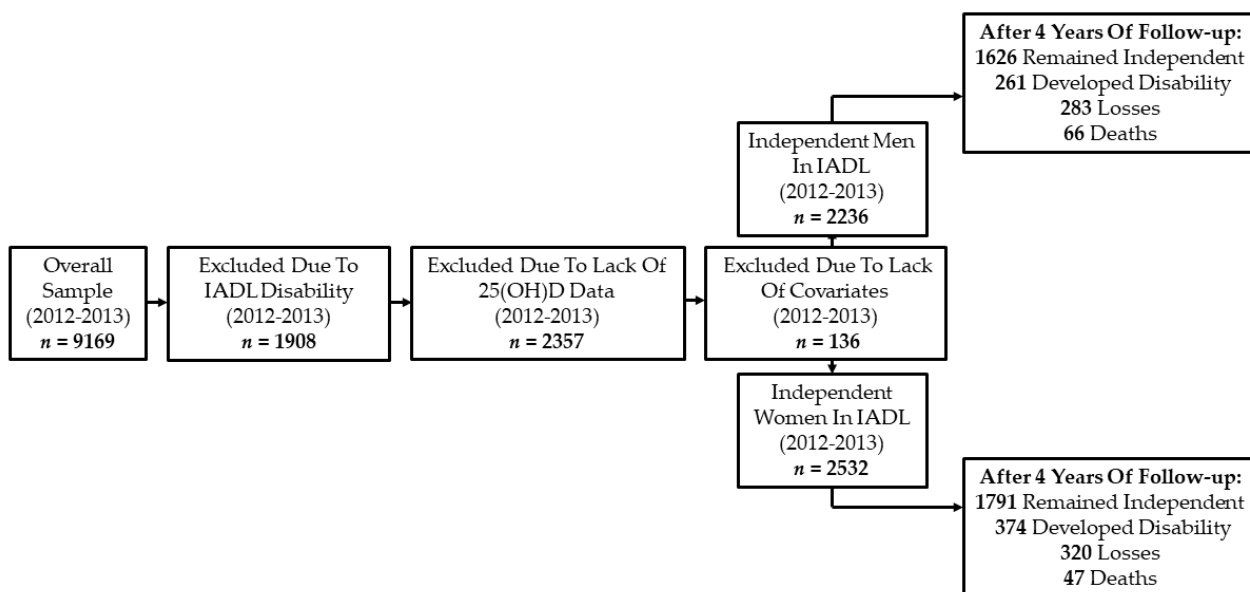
After 4 Years Of Follow-up:
1626 Remained Independent
261 Developed Disability
283 Losses
66 Deaths

Independent Men In IADL (2012-2013) $n$ = 2236

Overall Sample (2012-2013) $n$ = 9169

Excluded Due To IADL Disability (2012-2013) $n$ = 1908

Excluded Due To Lack Of 25(OH)D Data (2012-2013) $n$ = 2357

Excluded Due To Lack Of Covariates (2012-2013) $n$ = 136

Independent Women In IADL (2012-2013) $n$ = 2532

After 4 Years Of Follow-up:
1791 Remained Independent
374 Developed Disability
320 Losses
47 Deaths